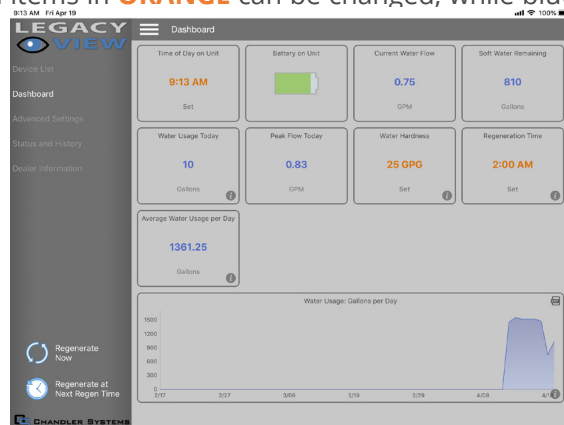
items in ORANGE can be changed, while bl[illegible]
9:13 AM Fri Apr 19
100%
LEGACY VIEW
Dashboard
Device List
Dashboard
Advanced Settings
Status and History
Dealer Information

| Time of Day on Unit | Battery on Unit | Current Water Flow | Soft Water Remaining |
|---|---|---|---|
| 9:13 AM | | 0.75 | 810 |
| Set | | GPM | Gallons |

| Water Usage Today | Peak Flow Today | Water Hardness | Regeneration Time |
|---|---|---|---|
| 10 | 0.83 | 25 GPG | 2:00 AM |
| Gallons | GPM | Set | Set |

Average Water Usage per Day
1361.25
Gallons

Water Usage: Gallons per Day
1500
1200
900
600
300
0
2/17 2/27 3/09 3/19 3/29 4/08 4/1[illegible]

Regenerate Now
Regenerate at Next Regen Time
CHANDLER SYSTEMS